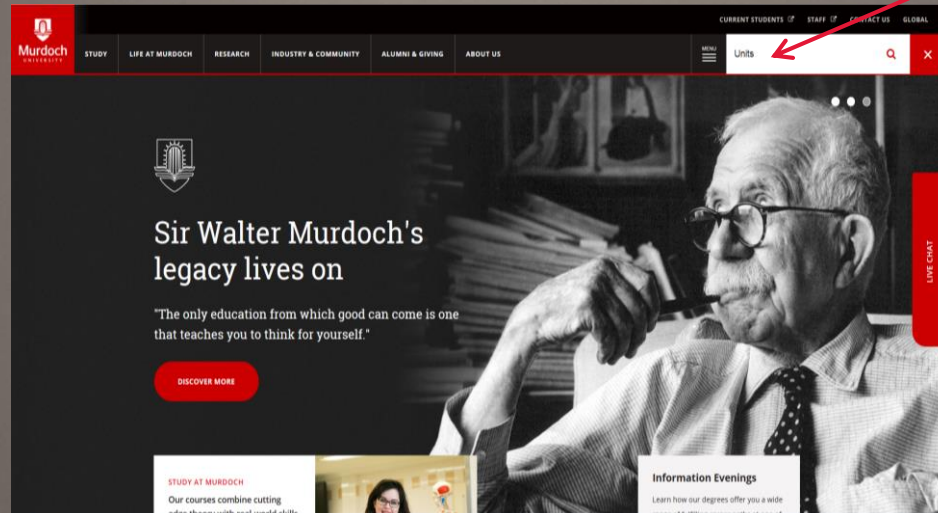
CURRENT STUDENTS STAFF CONTACT US GLOBAL

Murdoch UNIVERSITY

STUDY LIFE AT MURDOCH RESEARCH INDUSTRY & COMMUNITY ALUMNI & GIVING ABOUT US

MENU

Units

LIVE CHAT

Sir Walter Murdoch's legacy lives on

"The only education from which good can come is one that teaches you to think for yourself."

DISCOVER MORE

STUDY AT MURDOCH

Our courses combine cutting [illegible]

Information Evenings

Learn how our degrees offer you a wide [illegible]